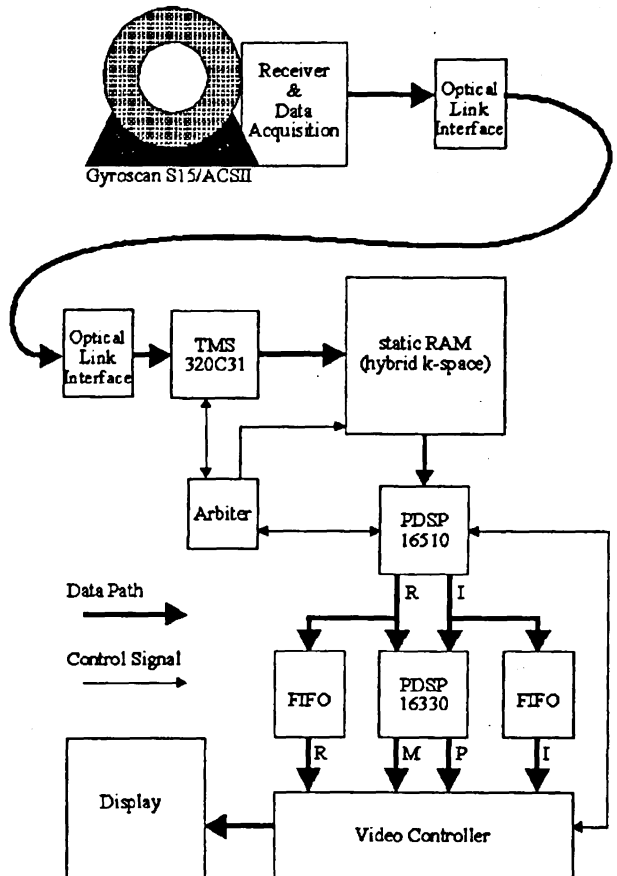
Receiver & Data Acquisition

Optical Link Interface

Gyroscan S15/ACSII

Optical Link Interface

TMS 320C31

static RAM (hybrid k-space)

Arbiter

PDSP 16510

Data Path

Control Signal

R

I

FIFO

PDSP 16330

FIFO

R

M

P

I

Display

Video Controller